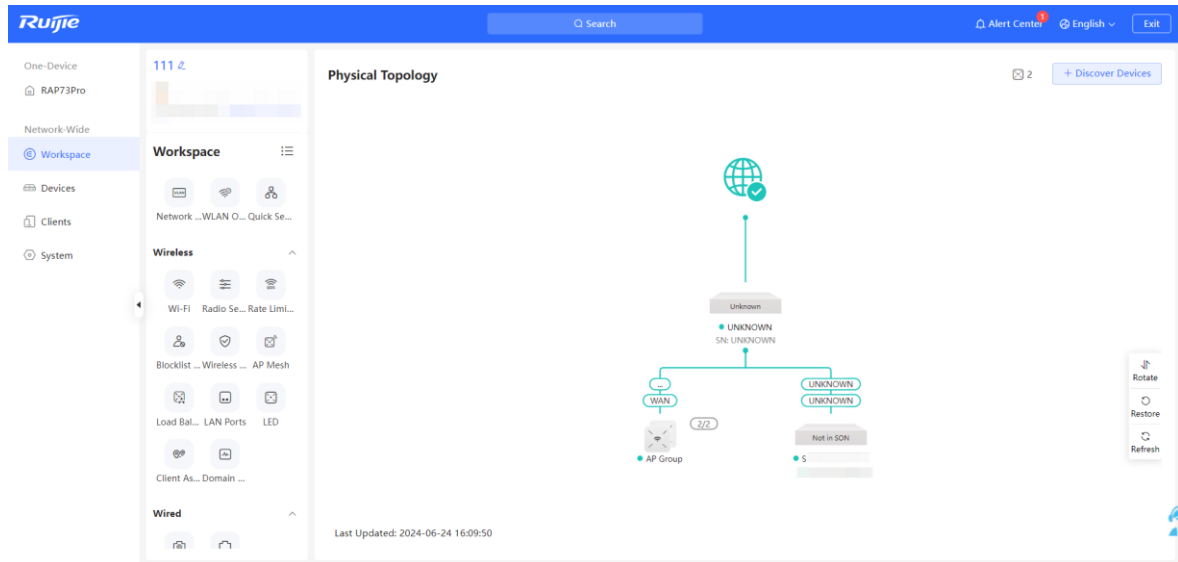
Ruijie

Search

Alert Center 1 English Exit

One-Device
RAP73Pro

Network-Wide
Workspace
Devices
Clients
System

111

Workspace

Network ... WLAN O... Quick Se...

Wireless

Wi-Fi Radio Se... Rate Limi...

Blocklist ... Wireless ... AP Mesh

Load Bal... LAN Ports LED

Client As... Domain ...

Wired

Physical Topology

2

+ Discover Devices

Unknown
UNKNOWN
SN: UNKNOWN

...
WAN
2/2
AP Group

UNKNOWN
UNKNOWN
Not in SON
S

Rotate
Restore
Refresh

Last Updated: 2024-06-24 16:09:50